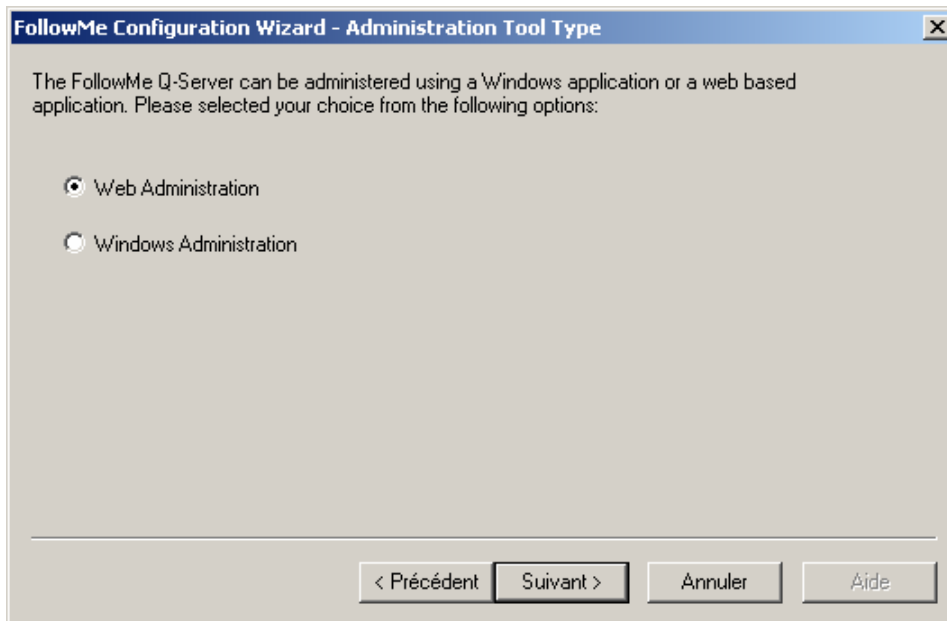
FollowMe Configuration Wizard - Administration Tool Type

The FollowMe Q-Server can be administered using a Windows application or a web based application. Please selected your choice from the following options:

Web Administration

Windows Administration

< Précédent Suivant > Annuler Aide